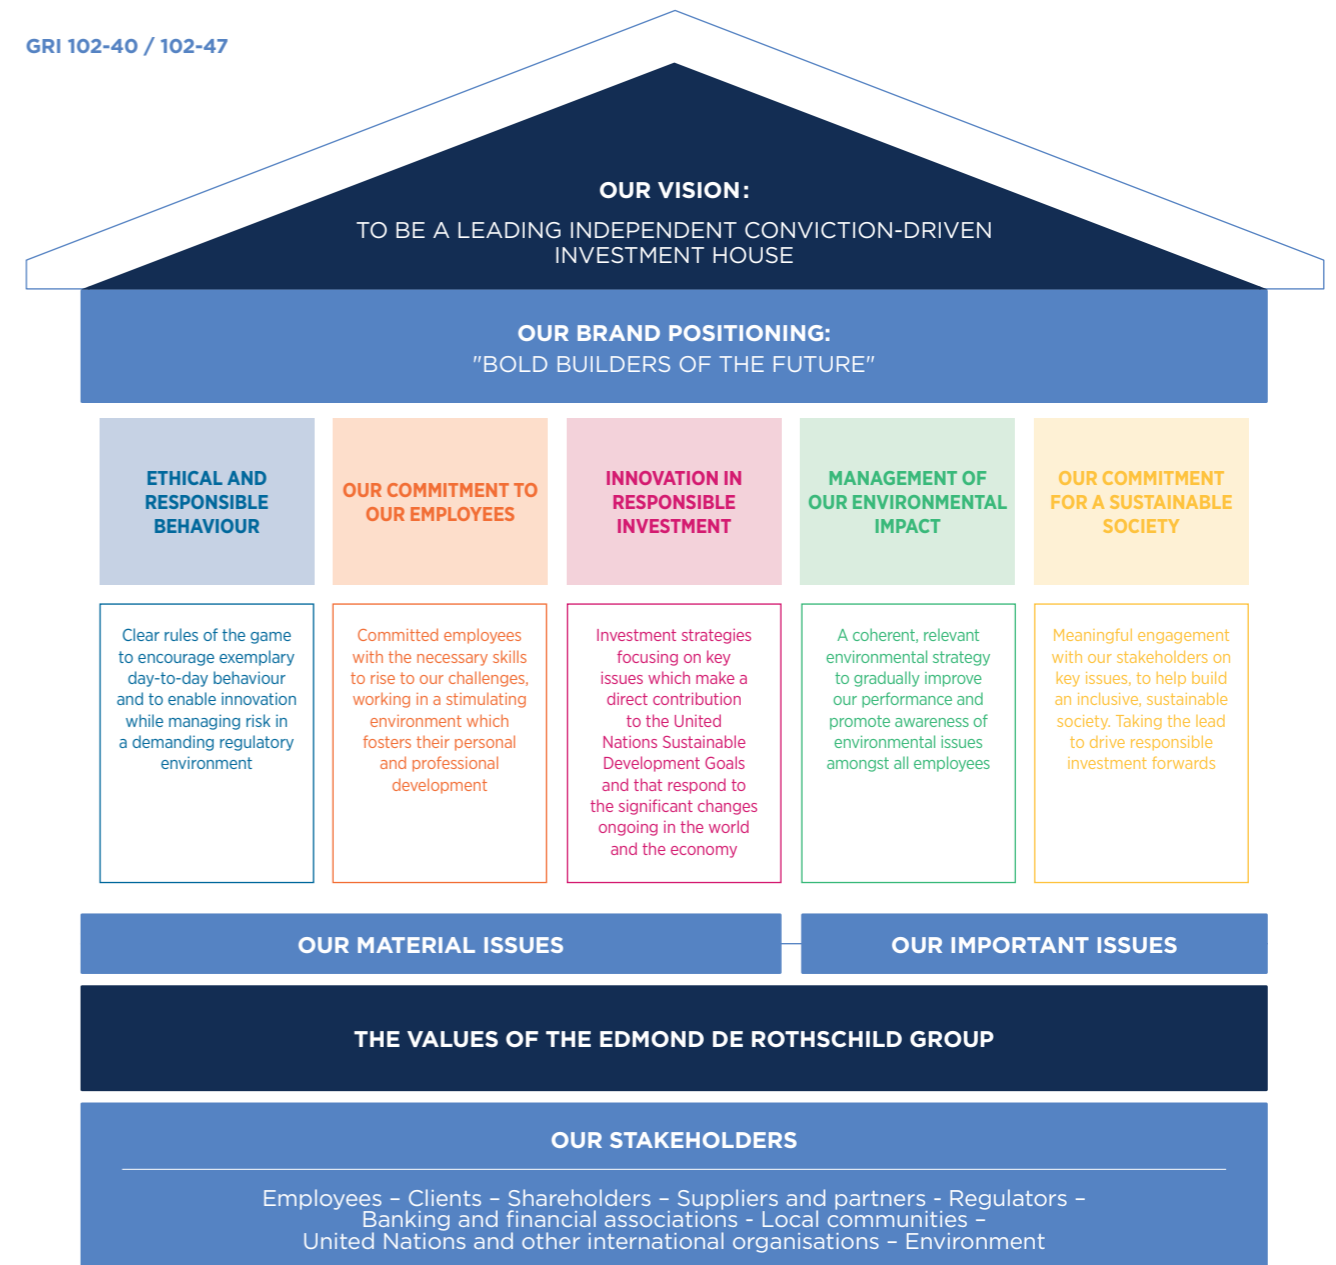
GRI 102-40 / 102-47

OUR VISION:

TO BE A LEADING INDEPENDENT CONVICTION-DRIVEN INVESTMENT HOUSE

OUR BRAND POSITIONING:
"BOLD BUILDERS OF THE FUTURE"

ETHICAL AND RESPONSIBLE BEHAVIOUR

Clear rules of the game to encourage exemplary day-to-day behaviour and to enable innovation while managing risk in a demanding regulatory environment

OUR COMMITMENT TO OUR EMPLOYEES

Committed employees with the necessary skills to rise to our challenges, working in a stimulating environment which fosters their personal and professional development

INNOVATION IN RESPONSIBLE INVESTMENT

Investment strategies focusing on key issues which make a direct contribution to the United Nations Sustainable Development Goals and that respond to the significant changes ongoing in the world and the economy

MANAGEMENT OF OUR ENVIRONMENTAL IMPACT

A coherent, relevant environmental strategy to gradually improve our performance and promote awareness of environmental issues amongst all employees

OUR COMMITMENT FOR A SUSTAINABLE SOCIETY

Meaningful engagement with our stakeholders on key issues, to help build an inclusive, sustainable society. Taking the lead to drive responsible investment forwards

OUR MATERIAL ISSUES

OUR IMPORTANT ISSUES

THE VALUES OF THE EDMOND DE ROTHSCHILD GROUP

OUR STAKEHOLDERS

Employees – Clients – Shareholders – Suppliers and partners - Regulators – Banking and financial associations - Local communities – United Nations and other international organisations – Environment